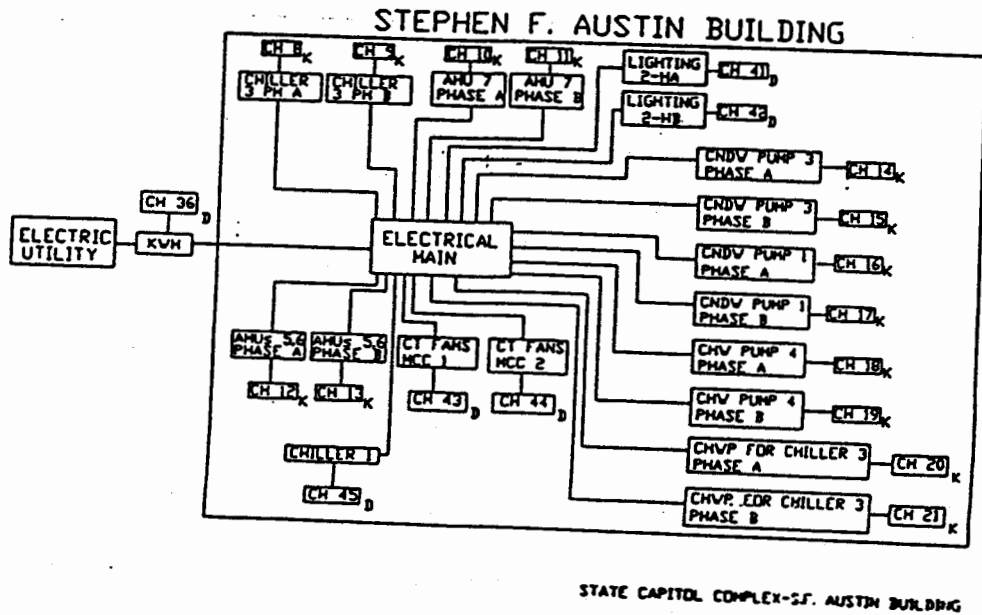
STEPHEN F. AUSTIN BUILDING

CH 8 K
CHILLER 3 PH A

CH 9 K
CHILLER 3 PH B

CH 10 K
AHU 7 PHASE A

CH 11 K
AHU 7 PHASE B

LIGHTING 2-HA
CH 41 D

LIGHTING 2-HB
CH 42 D

CNDW PUMP 3 PHASE A
CH 14 K

CNDW PUMP 3 PHASE B
CH 15 K

ELECTRIC UTILITY

CH 36 D
KWH

ELECTRICAL MAIN

CNDW PUMP 1 PHASE A
CH 16 K

CNDW PUMP 1 PHASE B
CH 17 K

AHUs 5,6 PHASE A
CH 12 K

AHUs 5,6 PHASE B
CH 13 K

CT FANS MCC 1
CH 43 D

CT FANS MCC 2
CH 44 D

CHW PUMP 4 PHASE A
CH 18 K

CHW PUMP 4 PHASE B
CH 19 K

CHILLER 1
CH 45 D

CHWP FOR CHILLER 3 PHASE A
CH 20 K

CHWP FOR CHILLER 3 PHASE B
CH 21 K

STATE CAPITOL COMPLEX-S.F. AUSTIN BUILDING